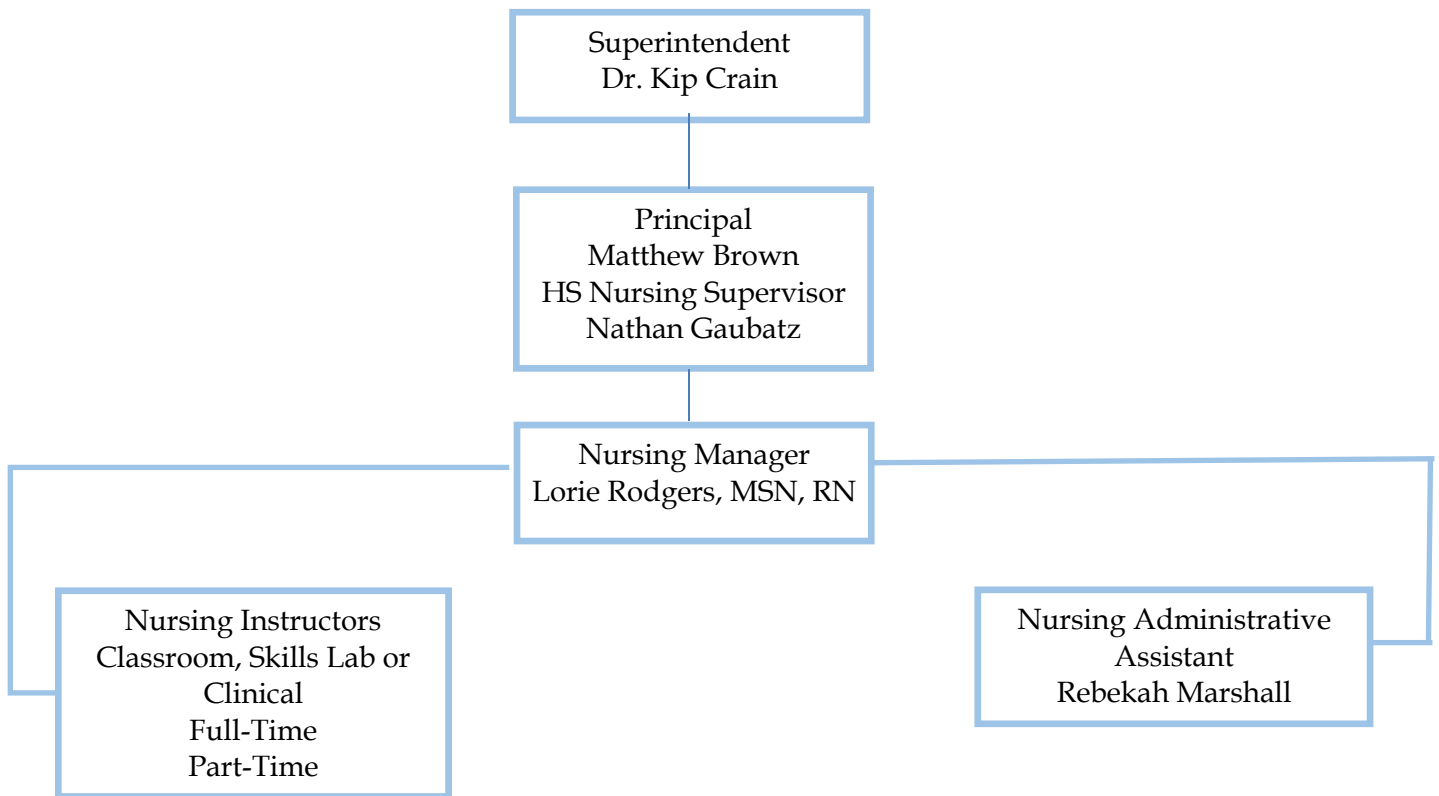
Superintendent
Dr. Kip Crain

Principal
Matthew Brown
HS Nursing Supervisor
Nathan Gaubatz

Nursing Manager
Lorie Rodgers, MSN, RN

Nursing Instructors
Classroom, Skills Lab or Clinical
Full-Time
Part-Time

Nursing Administrative Assistant
Rebekah Marshall